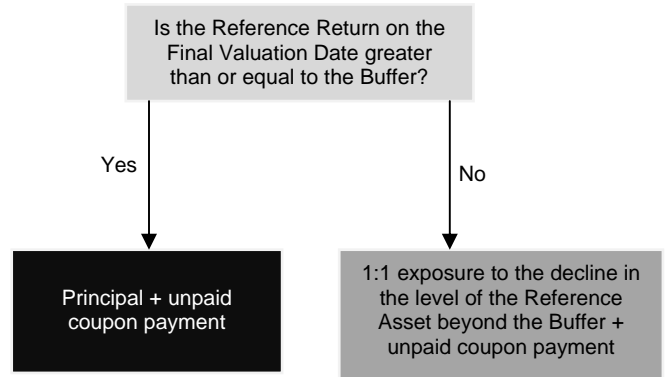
Is the Reference Return on the Final Valuation Date greater than or equal to the Buffer?

Yes

No

Principal + unpaid coupon payment

1:1 exposure to the decline in the level of the Reference Asset beyond the Buffer + unpaid coupon payment